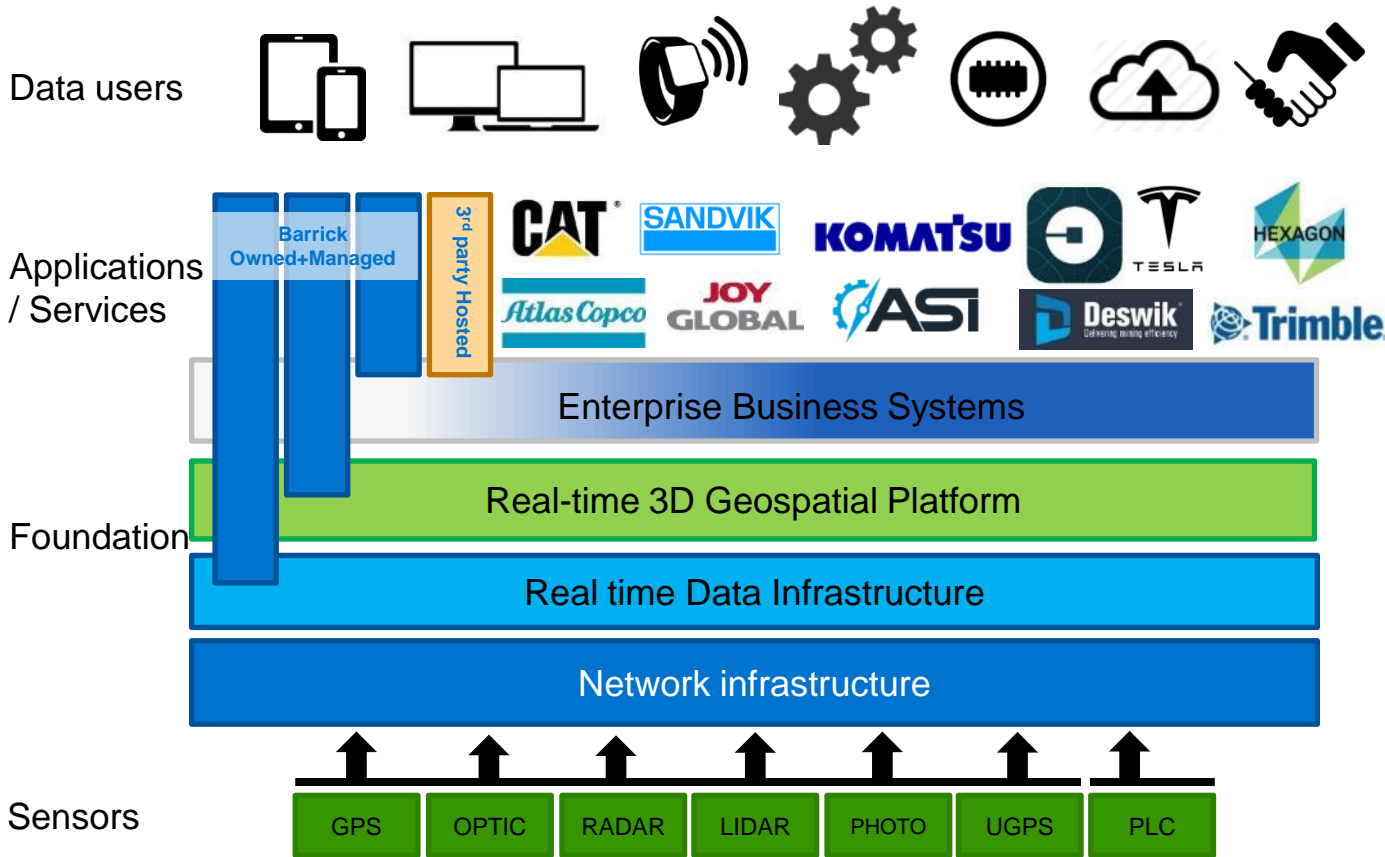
Data users

Applications / Services

Barrick Owned+Managed

3$^{rd}$ party Hosted

CAT®

SANDVIK

KOMATSU

TESLA

HEXAGON

Atlas Copco

JOY GLOBAL

ASI

Deswik Delivering mining efficiency

Trimble.

Enterprise Business Systems

Real-time 3D Geospatial Platform

Foundation

Real time Data Infrastructure

Network infrastructure

Sensors

GPS

OPTIC

RADAR

LIDAR

PHOTO

UGPS

PLC